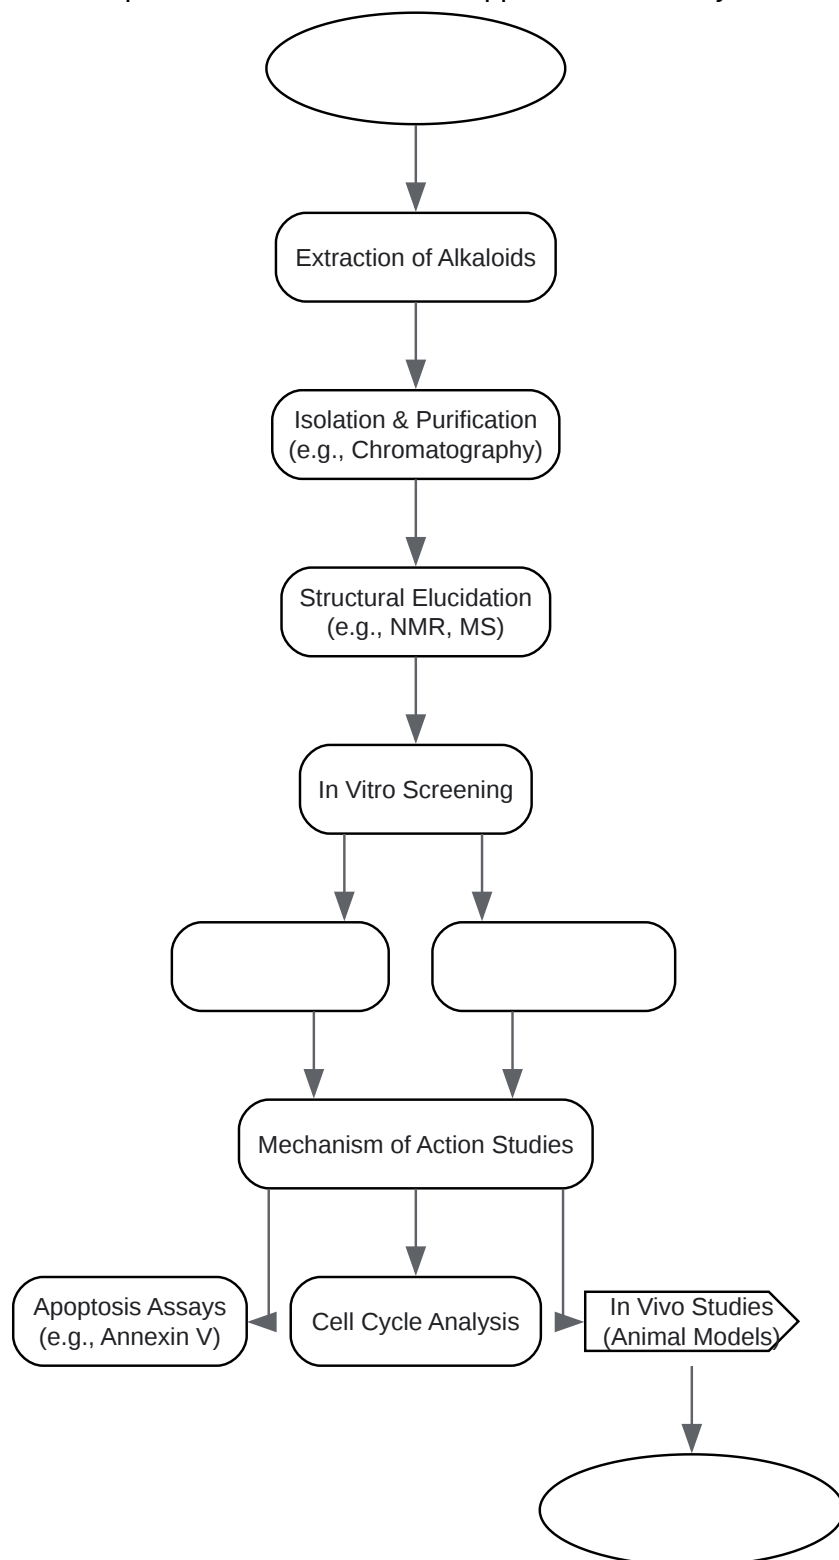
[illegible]

Extraction of Alkaloids

Isolation & Purification (e.g., Chromatography)

Structural Elucidation (e.g., NMR, MS)

In Vitro Screening

Mechanism of Action Studies

Apoptosis Assays (e.g., Annexin V)

Cell Cycle Analysis

In Vivo Studies (Animal Models)